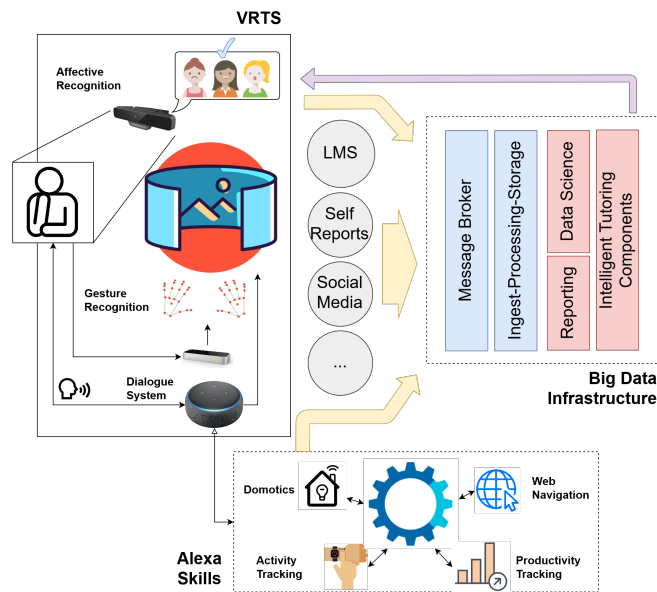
VRTS

Affective Recognition

Gesture Recognition

Dialogue System

LMS

Self Reports

Social Media

...

Message Broker

Ingest-Processing-Storage

Data Science

Reporting

Intelligent Tutoring Components

Big Data Infrastructure

Domotics

Web Navigation

Alexa Skills

Activity Tracking

Productivity Tracking